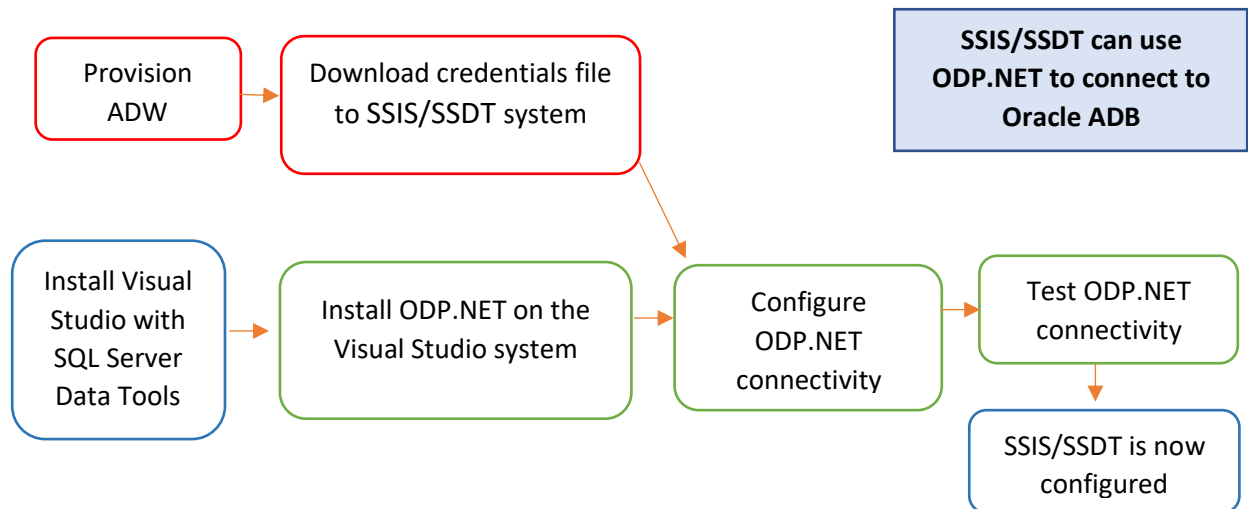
Provision ADW

Download credentials file to SSIS/SSDT system

SSIS/SSDT can use ODP.NET to connect to Oracle ADB

Install Visual Studio with SQL Server Data Tools

Install ODP.NET on the Visual Studio system

Configure ODP.NET connectivity

Test ODP.NET connectivity

SSIS/SSDT is now configured